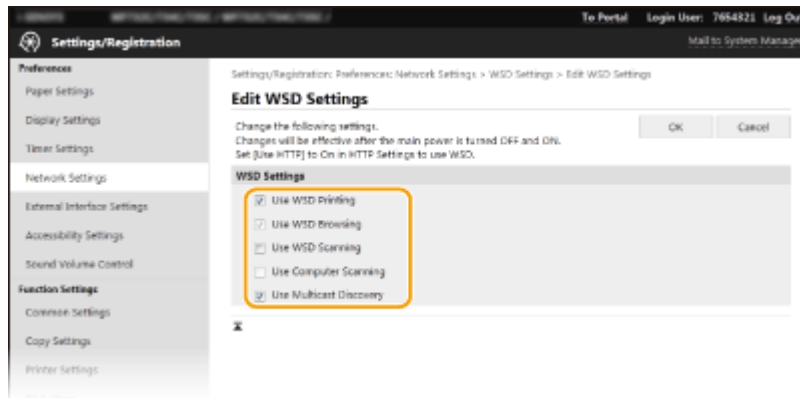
To Portal Login User: 7654321 Log Out

Settings/Registration

Mail to System Manager

Preferences

Paper Settings

Display Settings

Timer Settings

Network Settings

External Interface Settings

Accessibility Settings

Sound Volume Control

Function Settings

Common Settings

Copy Settings

Printer Settings

Settings/Registration: Preferences: Network Settings > WSD Settings > Edit WSD Settings

Edit WSD Settings

Change the following settings.
Changes will be effective after the main power is turned OFF and ON.
Set [Use HTTP] to On in HTTP Settings to use WSD.

OK

Cancel

WSD Settings

Use WSD Printing

Use WSD Browsing

Use WSD Scanning

Use Computer Scanning

Use Multicast Discovery